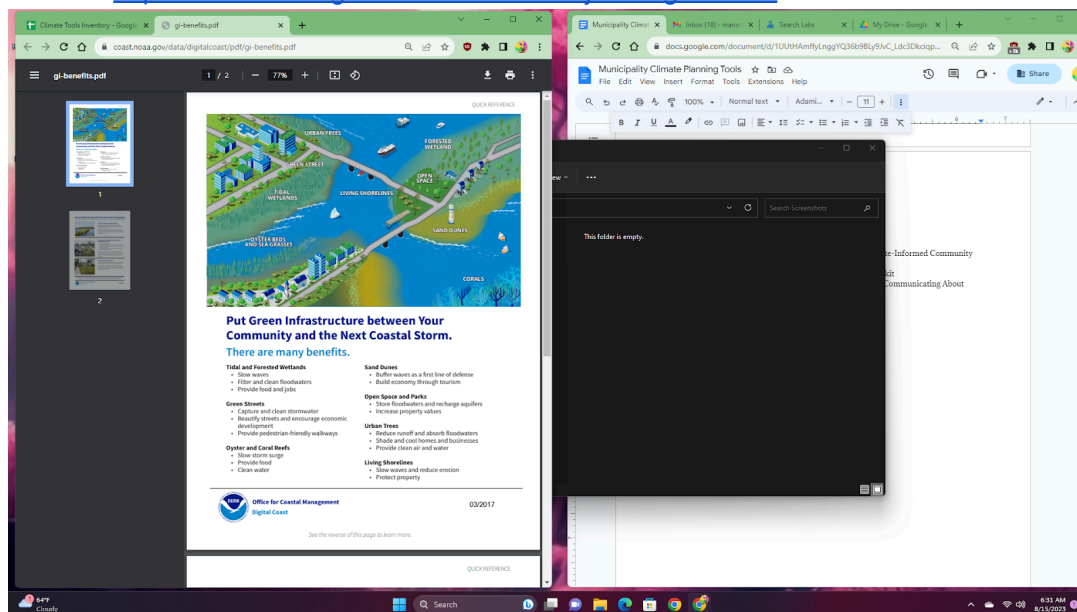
Climate Tools Inventory - Google
gi-benefits.pdf
coast.noaa.gov/data/digitalcoast/pdf/gi-benefits.pdf
gi-benefits.pdf
1 / 2
77%
1
2
QUICK REFERENCE
URBAN TREES
FORESTED WETLAND
GREEN STREET
TIDAL WETLANDS
LIVING SHORELINES
OPEN SPACE
SAND DUNES
OYSTER BEDS AND SEA GRASSES
CORALS

Put Green Infrastructure between Your Community and the Next Coastal Storm.

There are many benefits.

Tidal and Forested Wetlands
• Slow waves
• Filter and clean floodwaters
• Provide food and jobs

Green Streets
• Capture and clean stormwater
• Beautify streets and encourage economic development
• Provide pedestrian-friendly walkways

Oyster and Coral Reefs
• Slow storm surge
• Provide food
• Clean water

Sand Dunes
• Buffer waves as a first line of defense
• Build economy through tourism

Open Space and Parks
• Store floodwaters and recharge aquifers
• Increase property values

Urban Trees
• Reduce runoff and absorb floodwaters
• Shade and cool homes and businesses
• Provide clean air and water

Living Shorelines
• Slow waves and reduce erosion
• Protect property

NOAA
Office for Coastal Management
Digital Coast
03/2017
See the reverse of this page to learn more.
QUICK REFERENCE

Municipality Climat
Inbox (18) - mana
Search Labs
My Drive - Google
docs.google.com/document/d/1UUtHAmffyLnggYQ36b9BLy9JvC_Ldc3Dkciqp...
Municipality Climate Planning Tools
File Edit View Insert Format Tools Extensions Help
Share
100%
Normal text
Adami...
11
iew
Search Screenshots
This folder is empty.
te-Informed Community
kit
Communicating About

84°F
Cloudy
Search
6:31 AM
8/15/2023